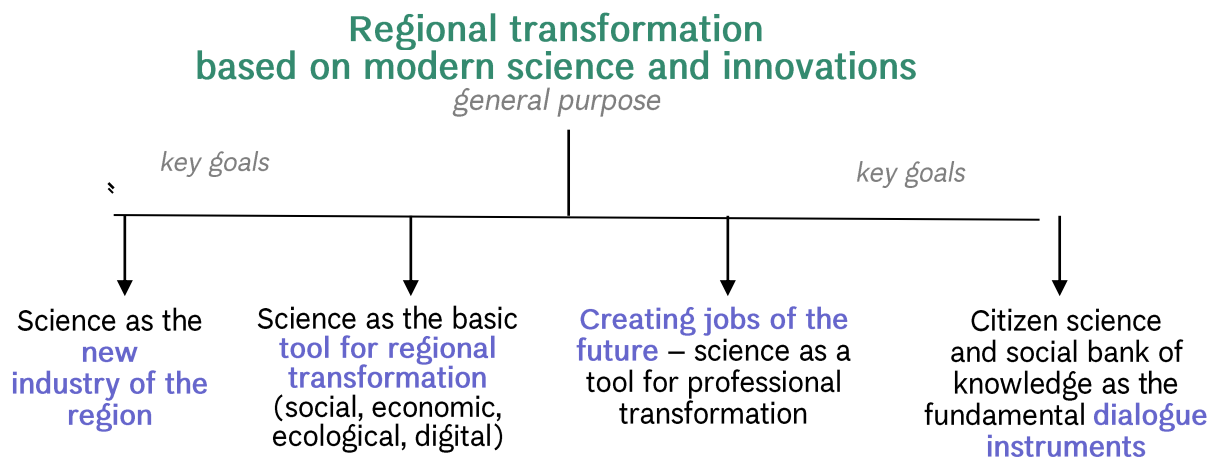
Regional transformation
based on modern science and innovations

general purpose

key goals

key goals

Science as the new industry of the region

Science as the basic tool for regional transformation (social, economic, ecological, digital)

Creating jobs of the future – science as a tool for professional transformation

Citizen science and social bank of knowledge as the fundamental dialogue instruments